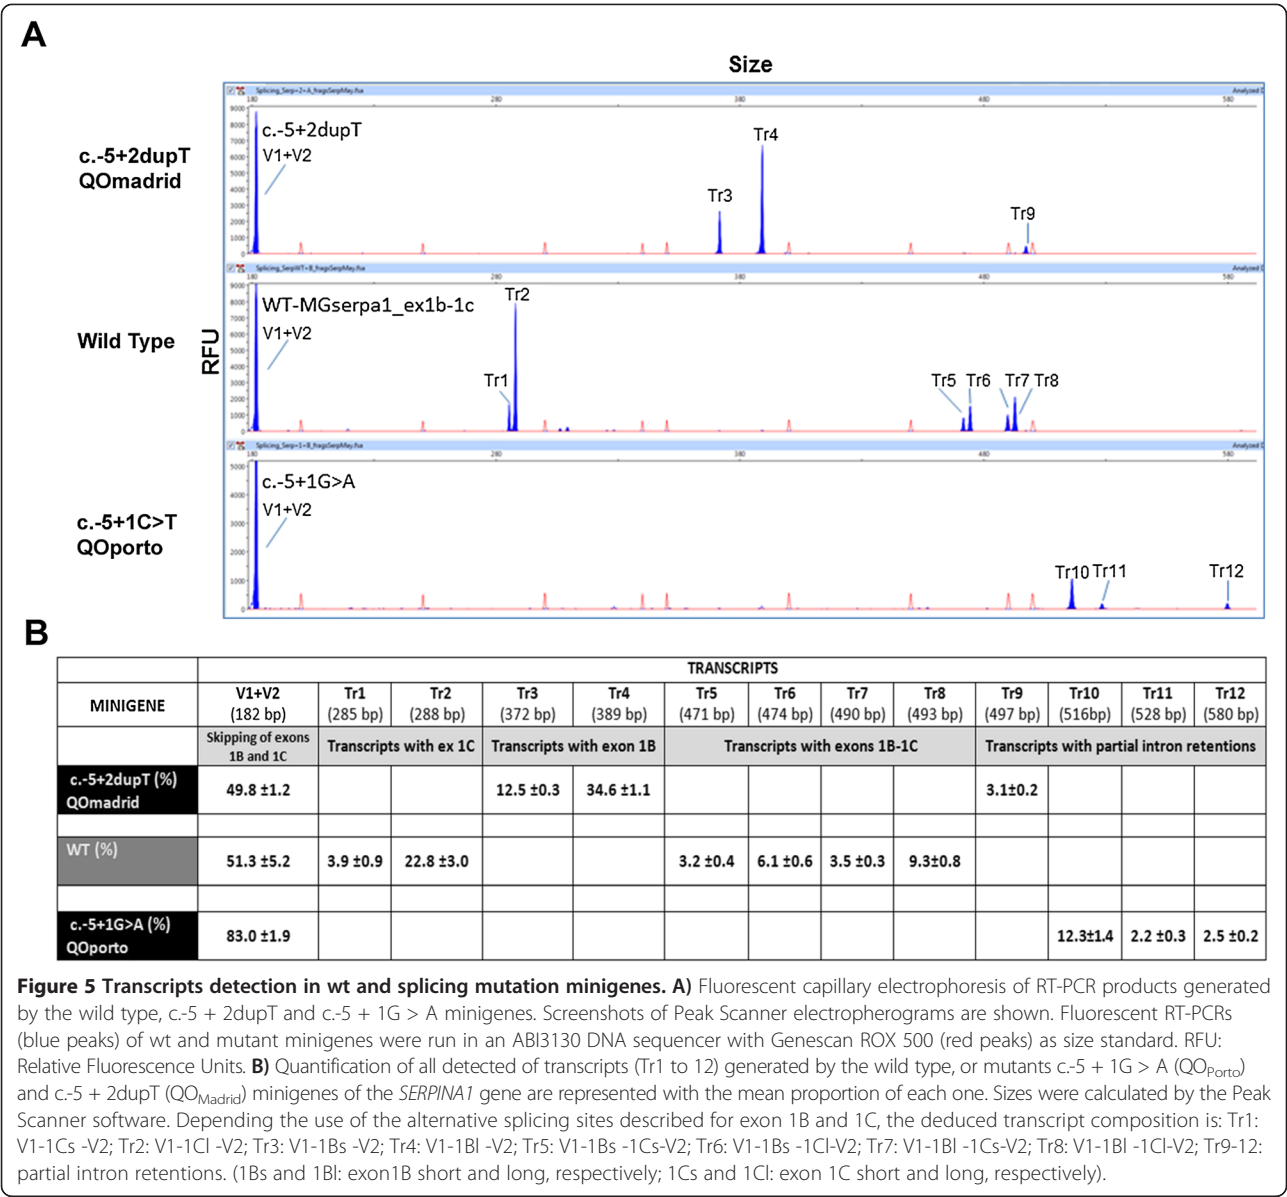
A

Size

Splicing_Serp+2+A_fragsSerpMay.fsa

Analyzed D

180 280 380 480 580

c.-5+2dupT
QOmadrid

c.-5+2dupT
V1+V2

Tr3 Tr4 Tr9

9000 8000 7000 6000 5000 4000 3000 2000 1000 0

Splicing_SerpWT+B_fragsSerpMay.fsa

Wild Type

RFU

WT-MGserpa1_ex1b-1c
V1+V2

Tr1 Tr2 Tr5 Tr6 Tr7 Tr8

Splicing_Serp+1+B_fragsSerpMay.fsa

c.-5+1C>T
QOporto

c.-5+1G>A
V1+V2

Tr10 Tr11 Tr12

5000 4000 3000 2000 1000 0

B

| MINIGENE | TRANSCRIPTS | | | | | | | | | | | | |
|---|---|---|---|---|---|---|---|---|---|---|---|---|---|
| | V1+V2 (182 bp) | Tr1 (285 bp) | Tr2 (288 bp) | Tr3 (372 bp) | Tr4 (389 bp) | Tr5 (471 bp) | Tr6 (474 bp) | Tr7 (490 bp) | Tr8 (493 bp) | Tr9 (497 bp) | Tr10 (516bp) | Tr11 (528 bp) | Tr12 (580 bp) |
| | Skipping of exons 1B and 1C | Transcripts with ex 1C | | Transcripts with exon 1B | | Transcripts with exons 1B-1C | | | | Transcripts with partial intron retentions | | | |
| c.-5+2dupT (%) QOmadrid | 49.8 ±1.2 | | | 12.5 ±0.3 | 34.6 ±1.1 | | | | | 3.1±0.2 | | | |
| WT (%) | 51.3 ±5.2 | 3.9 ±0.9 | 22.8 ±3.0 | | | 3.2 ±0.4 | 6.1 ±0.6 | 3.5 ±0.3 | 9.3±0.8 | | | | |
| c.-5+1G>A (%) QOporto | 83.0 ±1.9 | | | | | | | | | | 12.3±1.4 | 2.2 ±0.3 | 2.5 ±0.2 |

Figure 5 Transcripts detection in wt and splicing mutation minigenes. A) Fluorescent capillary electrophoresis of RT-PCR products generated by the wild type, c.-5 + 2dupT and c.-5 + 1G > A minigenes. Screenshots of Peak Scanner electropherograms are shown. Fluorescent RT-PCRs (blue peaks) of wt and mutant minigenes were run in an ABI3130 DNA sequencer with Genescan ROX 500 (red peaks) as size standard. RFU: Relative Fluorescence Units. B) Quantification of all detected of transcripts (Tr1 to 12) generated by the wild type, or mutants c.-5 + 1G > A (QO$_{Porto}$) and c.-5 + 2dupT (QO$_{Madrid}$) minigenes of the SERPINA1 gene are represented with the mean proportion of each one. Sizes were calculated by the Peak Scanner software. Depending the use of the alternative splicing sites described for exon 1B and 1C, the deduced transcript composition is: Tr1: V1-1Cs -V2; Tr2: V1-1Cl -V2; Tr3: V1-1Bs -V2; Tr4: V1-1Bl -V2; Tr5: V1-1Bs -1Cs-V2; Tr6: V1-1Bs -1Cl-V2; Tr7: V1-1Bl -1Cs-V2; Tr8: V1-1Bl -1Cl-V2; Tr9-12: partial intron retentions. (1Bs and 1Bl: exon1B short and long, respectively; 1Cs and 1Cl: exon 1C short and long, respectively).